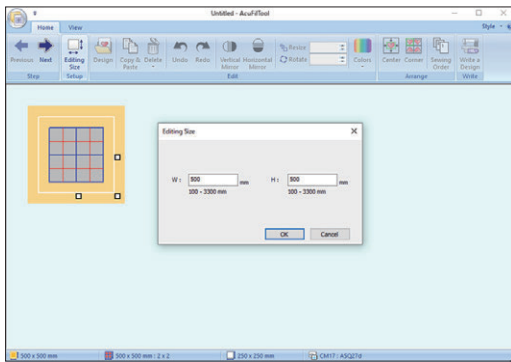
Untitled - AcuFilTool

Home View

Style

Previous Next
Step

Editing Size
Setup

Design Copy & Paste Delete Undo Redo Vertical Mirror Horizontal Mirror Resize Rotate Colors
Edit

Center Corner Sewing Order
Arrange

Write a Design
Write

Editing Size

W : 500 mm
100 - 3300 mm

H : 500 mm
100 - 3300 mm

OK Cancel

500 x 500 mm
500 x 500 mm : 2 x 2
250 x 250 mm
CM17 : A5Q27d